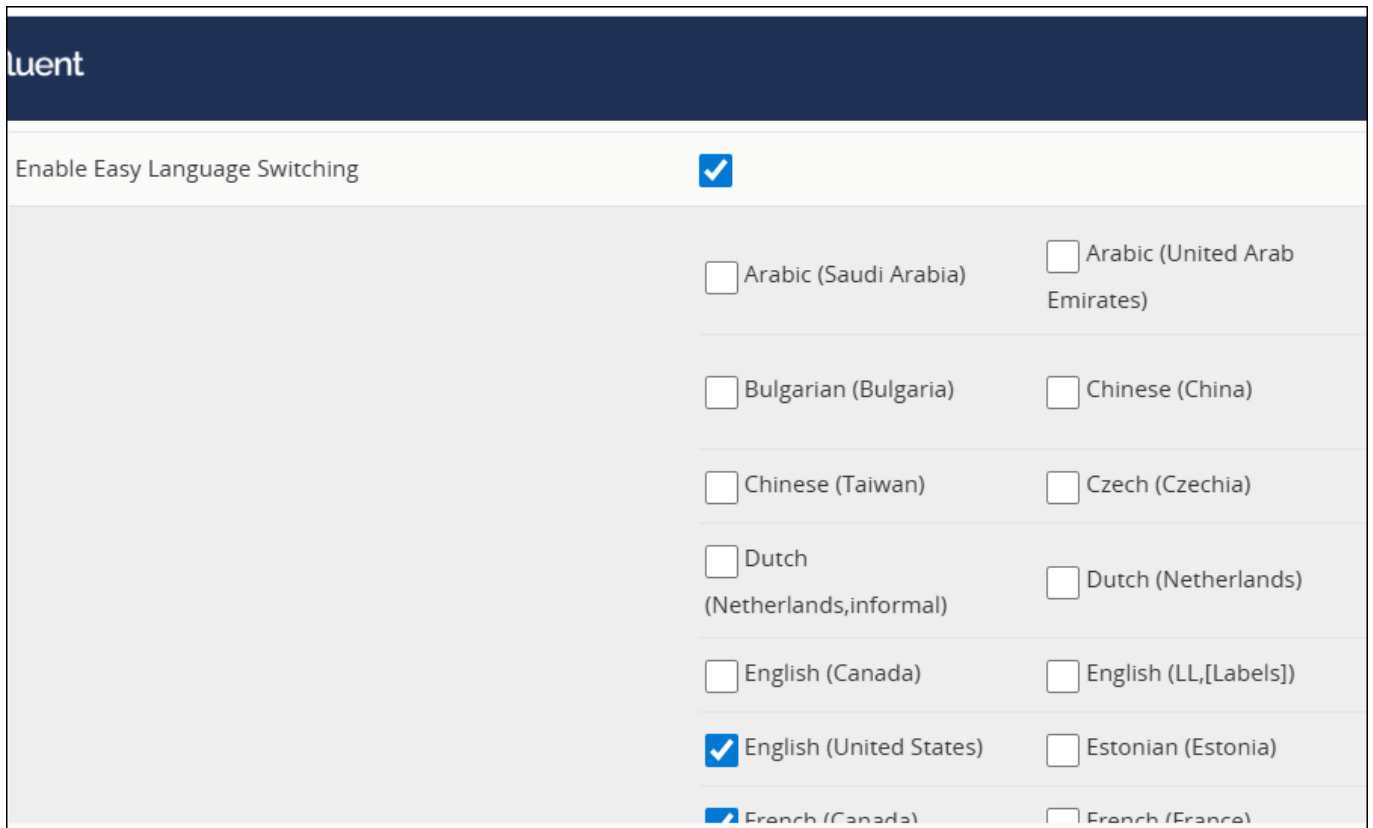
luent

Enable Easy Language Switching

| | |
|---|---|
| Arabic (Saudi Arabia) | Arabic (United Arab Emirates) |
| Bulgarian (Bulgaria) | Chinese (China) |
| Chinese (Taiwan) | Czech (Czechia) |
| Dutch (Netherlands,informal) | Dutch (Netherlands) |
| English (Canada) | English (LL,[Labels]) |
| English (United States) | Estonian (Estonia) |
| French (Canada) | French (France) |